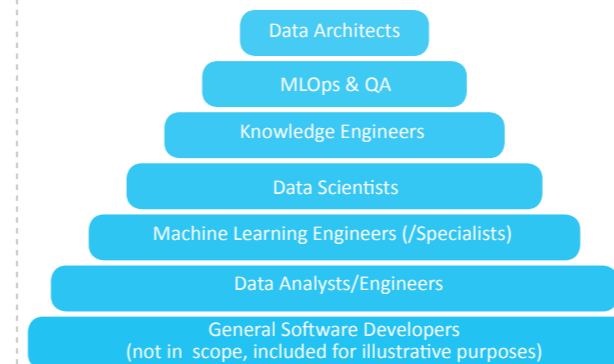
Data Architects

MLOps & QA

Knowledge Engineers

Data Scientists

Machine Learning Engineers (/Specialists)

Data Analysts/Engineers

General Software Developers
(not in scope, included for illustrative purposes)